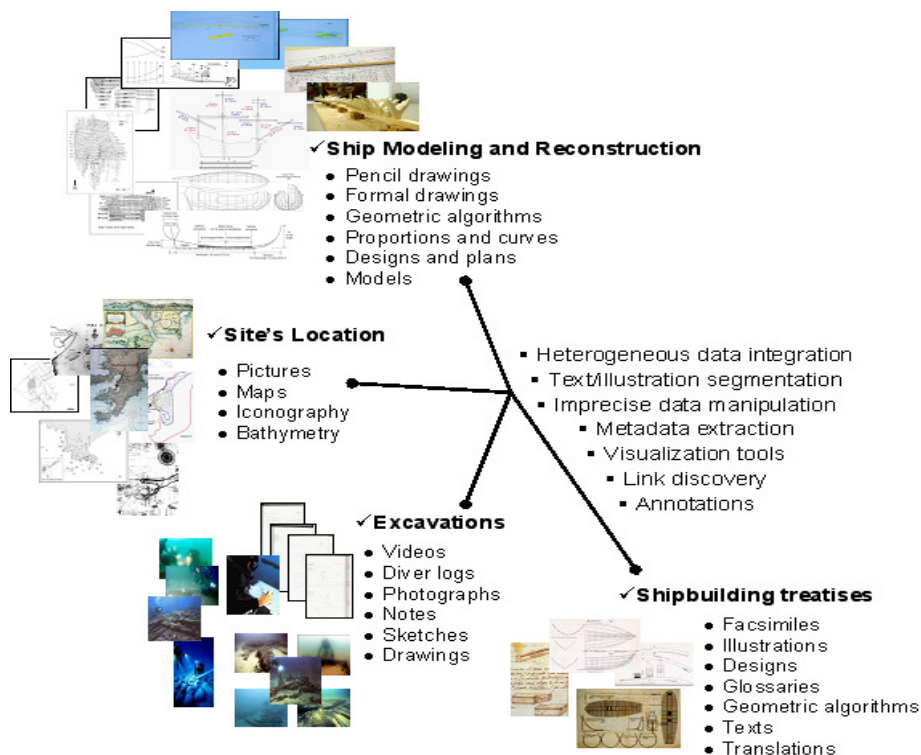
✓Ship Modeling and Reconstruction
- Pencil drawings
- Formal drawings
- Geometric algorithms
- Proportions and curves
- Designs and plans
- Models

✓Site's Location
- Pictures
- Maps
- Iconography
- Bathymetry

- Heterogeneous data integration
- Text/illustration segmentation
- Imprecise data manipulation
- Metadata extraction
- Visualization tools
- Link discovery
- Annotations

✓Excavations
- Videos
- Diver logs
- Photographs
- Notes
- Sketches
- Drawings

✓Shipbuilding treatises
- Facsimiles
- Illustrations
- Designs
- Glossaries
- Geometric algorithms
- Texts
- Translations